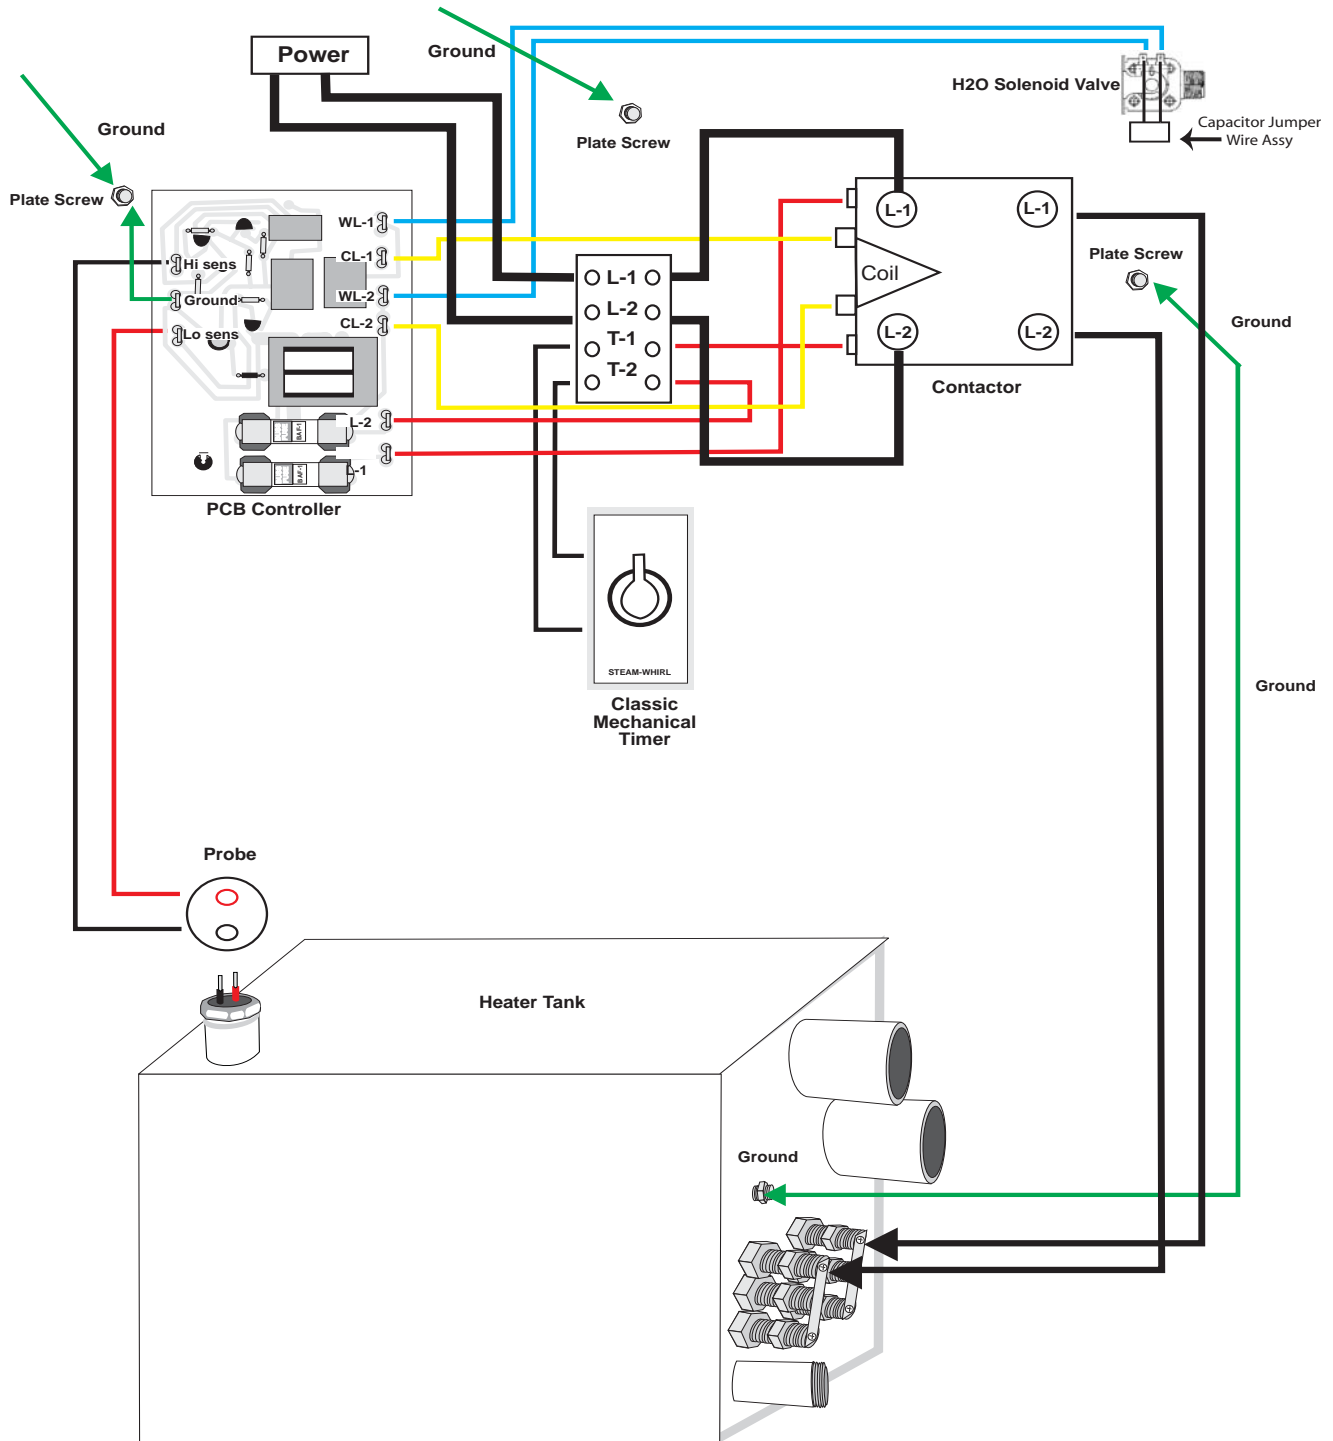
Power

Ground

Plate Screw

H2O Solenoid Valve

Capacitor Jumper Wire Assy

Ground

Plate Screw

WL-1

Hi sens

CL-1

Ground

WL-2

Lo sens

CL-2

L-2

L-1

PCB Controller

L-1

L-2

T-1

T-2

L-1

L-1

Coil

L-2

L-2

Contactor

Plate Screw

Ground

STEAM-WHIRL

Classic Mechanical Timer

Ground

Probe

Heater Tank

Ground